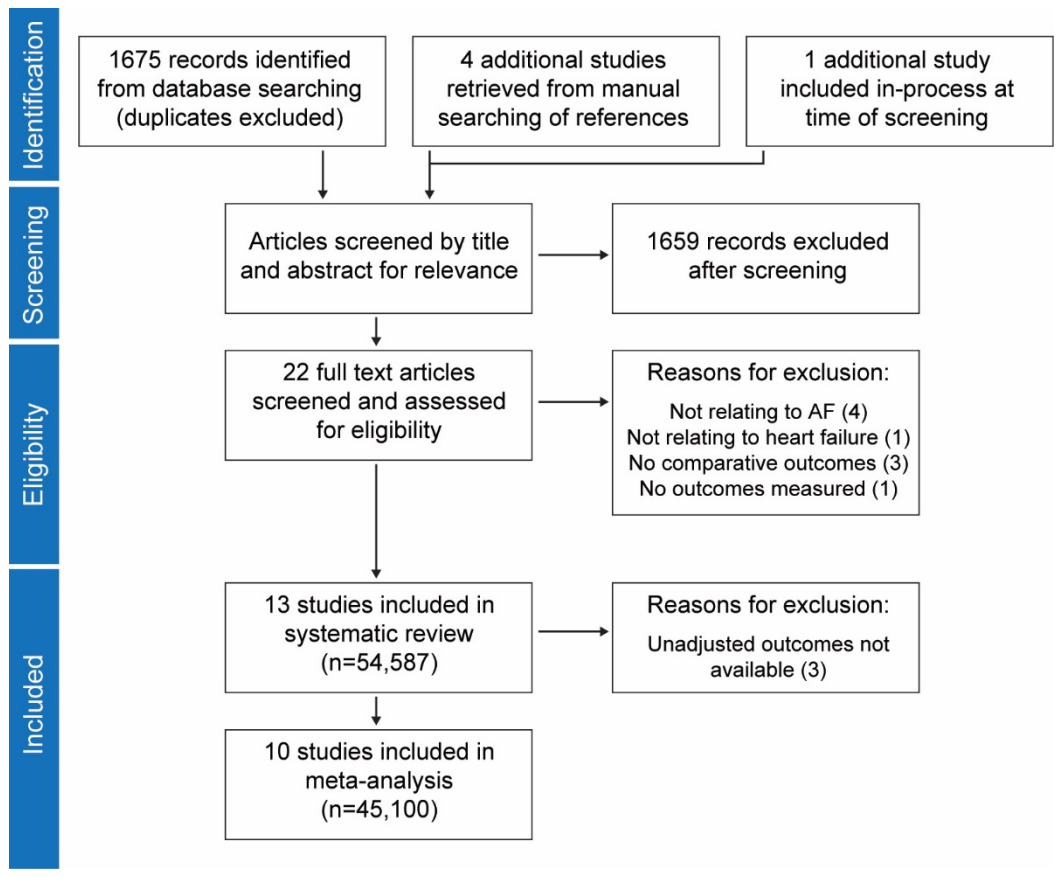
Identification

1675 records identified from database searching (duplicates excluded)

4 additional studies retrieved from manual searching of references

1 additional study included in-process at time of screening

Screening

Articles screened by title and abstract for relevance

1659 records excluded after screening

Eligibility

22 full text articles screened and assessed for eligibility

Reasons for exclusion:
Not relating to AF (4)
Not relating to heart failure (1)
No comparative outcomes (3)
No outcomes measured (1)

Included

13 studies included in systematic review (n=54,587)

Reasons for exclusion:
Unadjusted outcomes not available (3)

10 studies included in meta-analysis (n=45,100)